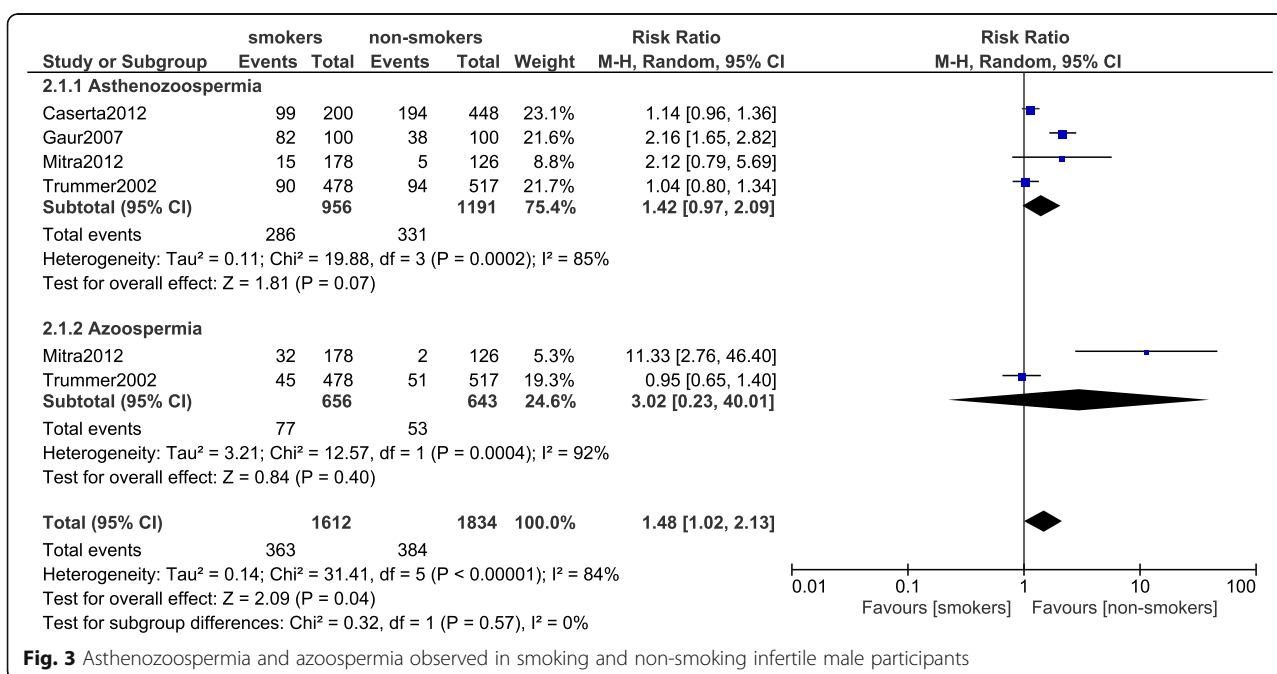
| Study or Subgroup | smokers Events | smokers Total | non-smokers Events | non-smokers Total | Weight | Risk Ratio M-H, Random, 95% CI |
|---|---|---|---|---|---|---|
| **2.1.1 Asthenozoospermia** | | | | | | |
| Caserta2012 | 99 | 200 | 194 | 448 | 23.1% | 1.14 [0.96, 1.36] |
| Gaur2007 | 82 | 100 | 38 | 100 | 21.6% | 2.16 [1.65, 2.82] |
| Mitra2012 | 15 | 178 | 5 | 126 | 8.8% | 2.12 [0.79, 5.69] |
| Trummer2002 | 90 | 478 | 94 | 517 | 21.7% | 1.04 [0.80, 1.34] |
| **Subtotal (95% CI)** | | **956** | | **1191** | **75.4%** | **1.42 [0.97, 2.09]** |
| Total events | 286 | | 331 | | | |
| Heterogeneity: Tau² = 0.11; Chi² = 19.88, df = 3 (P = 0.0002); I² = 85% | | | | | | |
| Test for overall effect: Z = 1.81 (P = 0.07) | | | | | | |
| **2.1.2 Azoospermia** | | | | | | |
| Mitra2012 | 32 | 178 | 2 | 126 | 5.3% | 11.33 [2.76, 46.40] |
| Trummer2002 | 45 | 478 | 51 | 517 | 19.3% | 0.95 [0.65, 1.40] |
| **Subtotal (95% CI)** | | **656** | | **643** | **24.6%** | **3.02 [0.23, 40.01]** |
| Total events | 77 | | 53 | | | |
| Heterogeneity: Tau² = 3.21; Chi² = 12.57, df = 1 (P = 0.0004); I² = 92% | | | | | | |
| Test for overall effect: Z = 0.84 (P = 0.40) | | | | | | |
| **Total (95% CI)** | | **1612** | | **1834** | **100.0%** | **1.48 [1.02, 2.13]** |
| Total events | 363 | | 384 | | | |
| Heterogeneity: Tau² = 0.14; Chi² = 31.41, df = 5 (P < 0.00001); I² = 84% | | | | | | |
| Test for overall effect: Z = 2.09 (P = 0.04) | | | | | | |
| Test for subgroup differences: Chi² = 0.32, df = 1 (P = 0.57), I² = 0% | | | | | | |

Risk Ratio
M-H, Random, 95% CI

0.01 0.1 1 10 100
Favours [smokers] Favours [non-smokers]

**Fig. 3** Asthenozoospermia and azoospermia observed in smoking and non-smoking infertile male participants